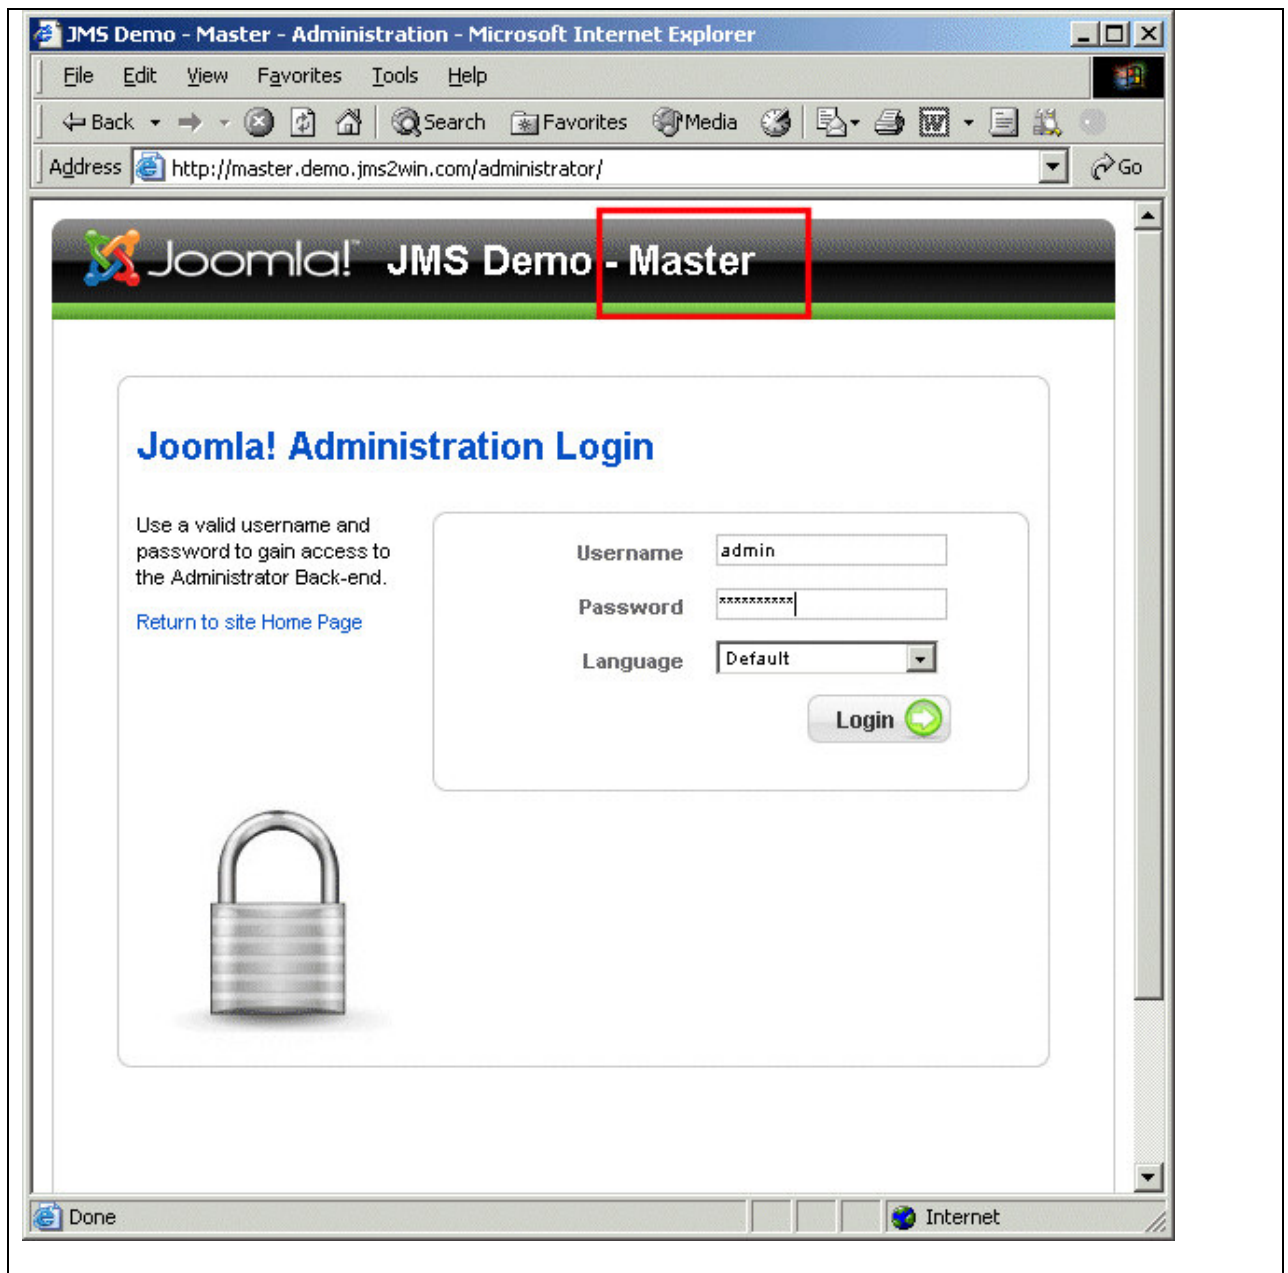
JMS Demo - Master - Administration - Microsoft Internet Explorer

File Edit View Favorites Tools Help

Back Search Favorites Media

Address http://master.demo.jms2win.com/administrator/ Go

Joomla! JMS Demo - Master

Joomla! Administration Login

Use a valid username and password to gain access to the Administrator Back-end.

Return to site Home Page

Username admin

Password **********

Language Default

Login

Done Internet